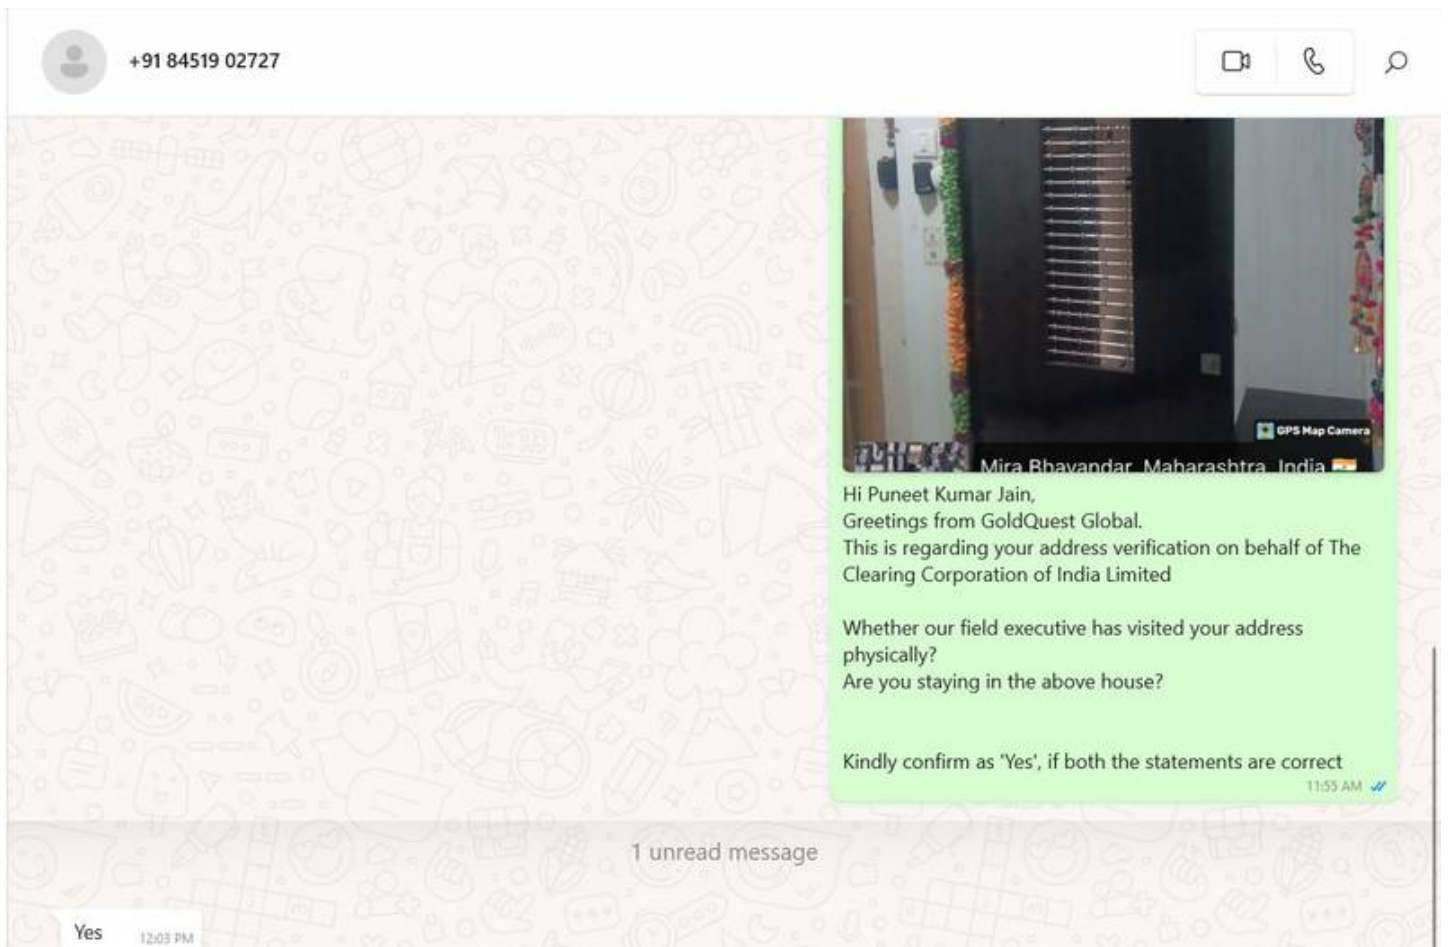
+91 84519 02727

GPS Map Camera

Mira Bhayandar, Maharashtra, India

Hi Puneet Kumar Jain,
Greetings from GoldQuest Global.
This is regarding your address verification on behalf of The Clearing Corporation of India Limited

Whether our field executive has visited your address physically?
Are you staying in the above house?

Kindly confirm as 'Yes', if both the statements are correct

11:55 AM

1 unread message

Yes 12:03 PM